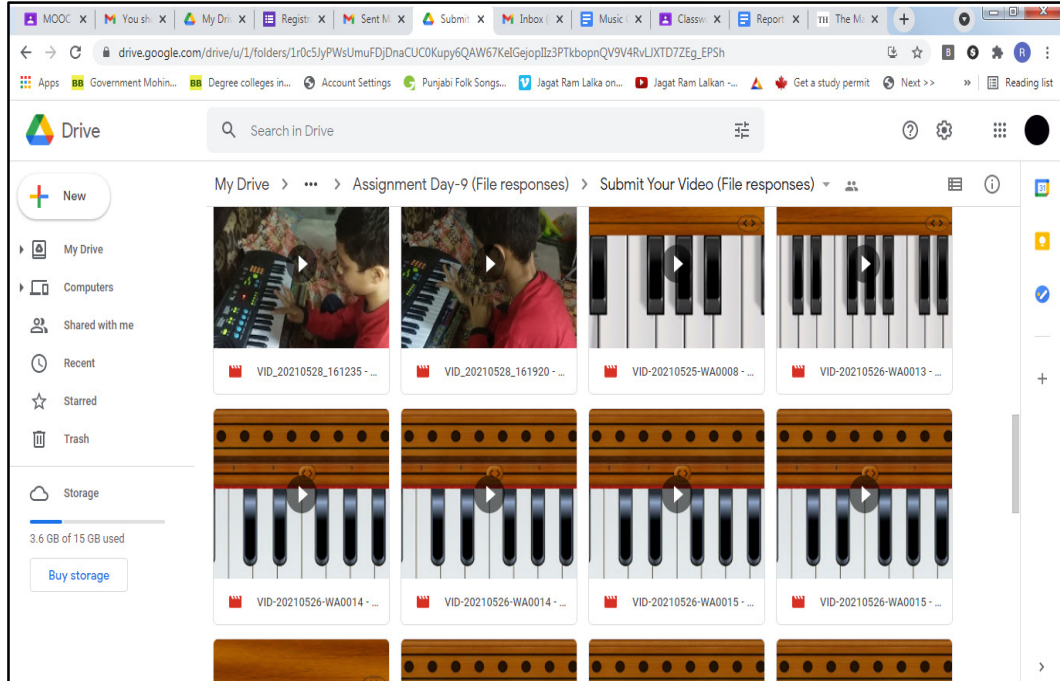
MOOC × | You sh × | My Dri × | Registr × | Sent M × | Submit × | Inbox × | Music × | Classw × | Report × | The Ma × | +

drive.google.com/drive/u/1/folders/1r0c5JyPWsUmuFDjDnaCUC0Kupy6QAW67KeIGejopIlz3PTkbopnQV9V4RvLJXTD7ZEg_EPSh

Apps | Government Mohin... | Degree colleges in... | Account Settings | Punjabi Folk Songs... | Jagat Ram Lalka on... | Jagat Ram Lalkan -... | Get a study permit | Next >> | » | Reading list

Drive

Search in Drive

New

My Drive

Computers

Shared with me

Recent

Starred

Trash

Storage

3.6 GB of 15 GB used

Buy storage

My Drive > ••• > Assignment Day-9 (File responses) > Submit Your Video (File responses)

VID_20210528_161235 - ...

VID_20210528_161920 - ...

VID-20210525-WA0008 - ...

VID-20210526-WA0013 - ...

VID-20210526-WA0014 - ...

VID-20210526-WA0014 - ...

VID-20210526-WA0015 - ...

VID-20210526-WA0015 - ...